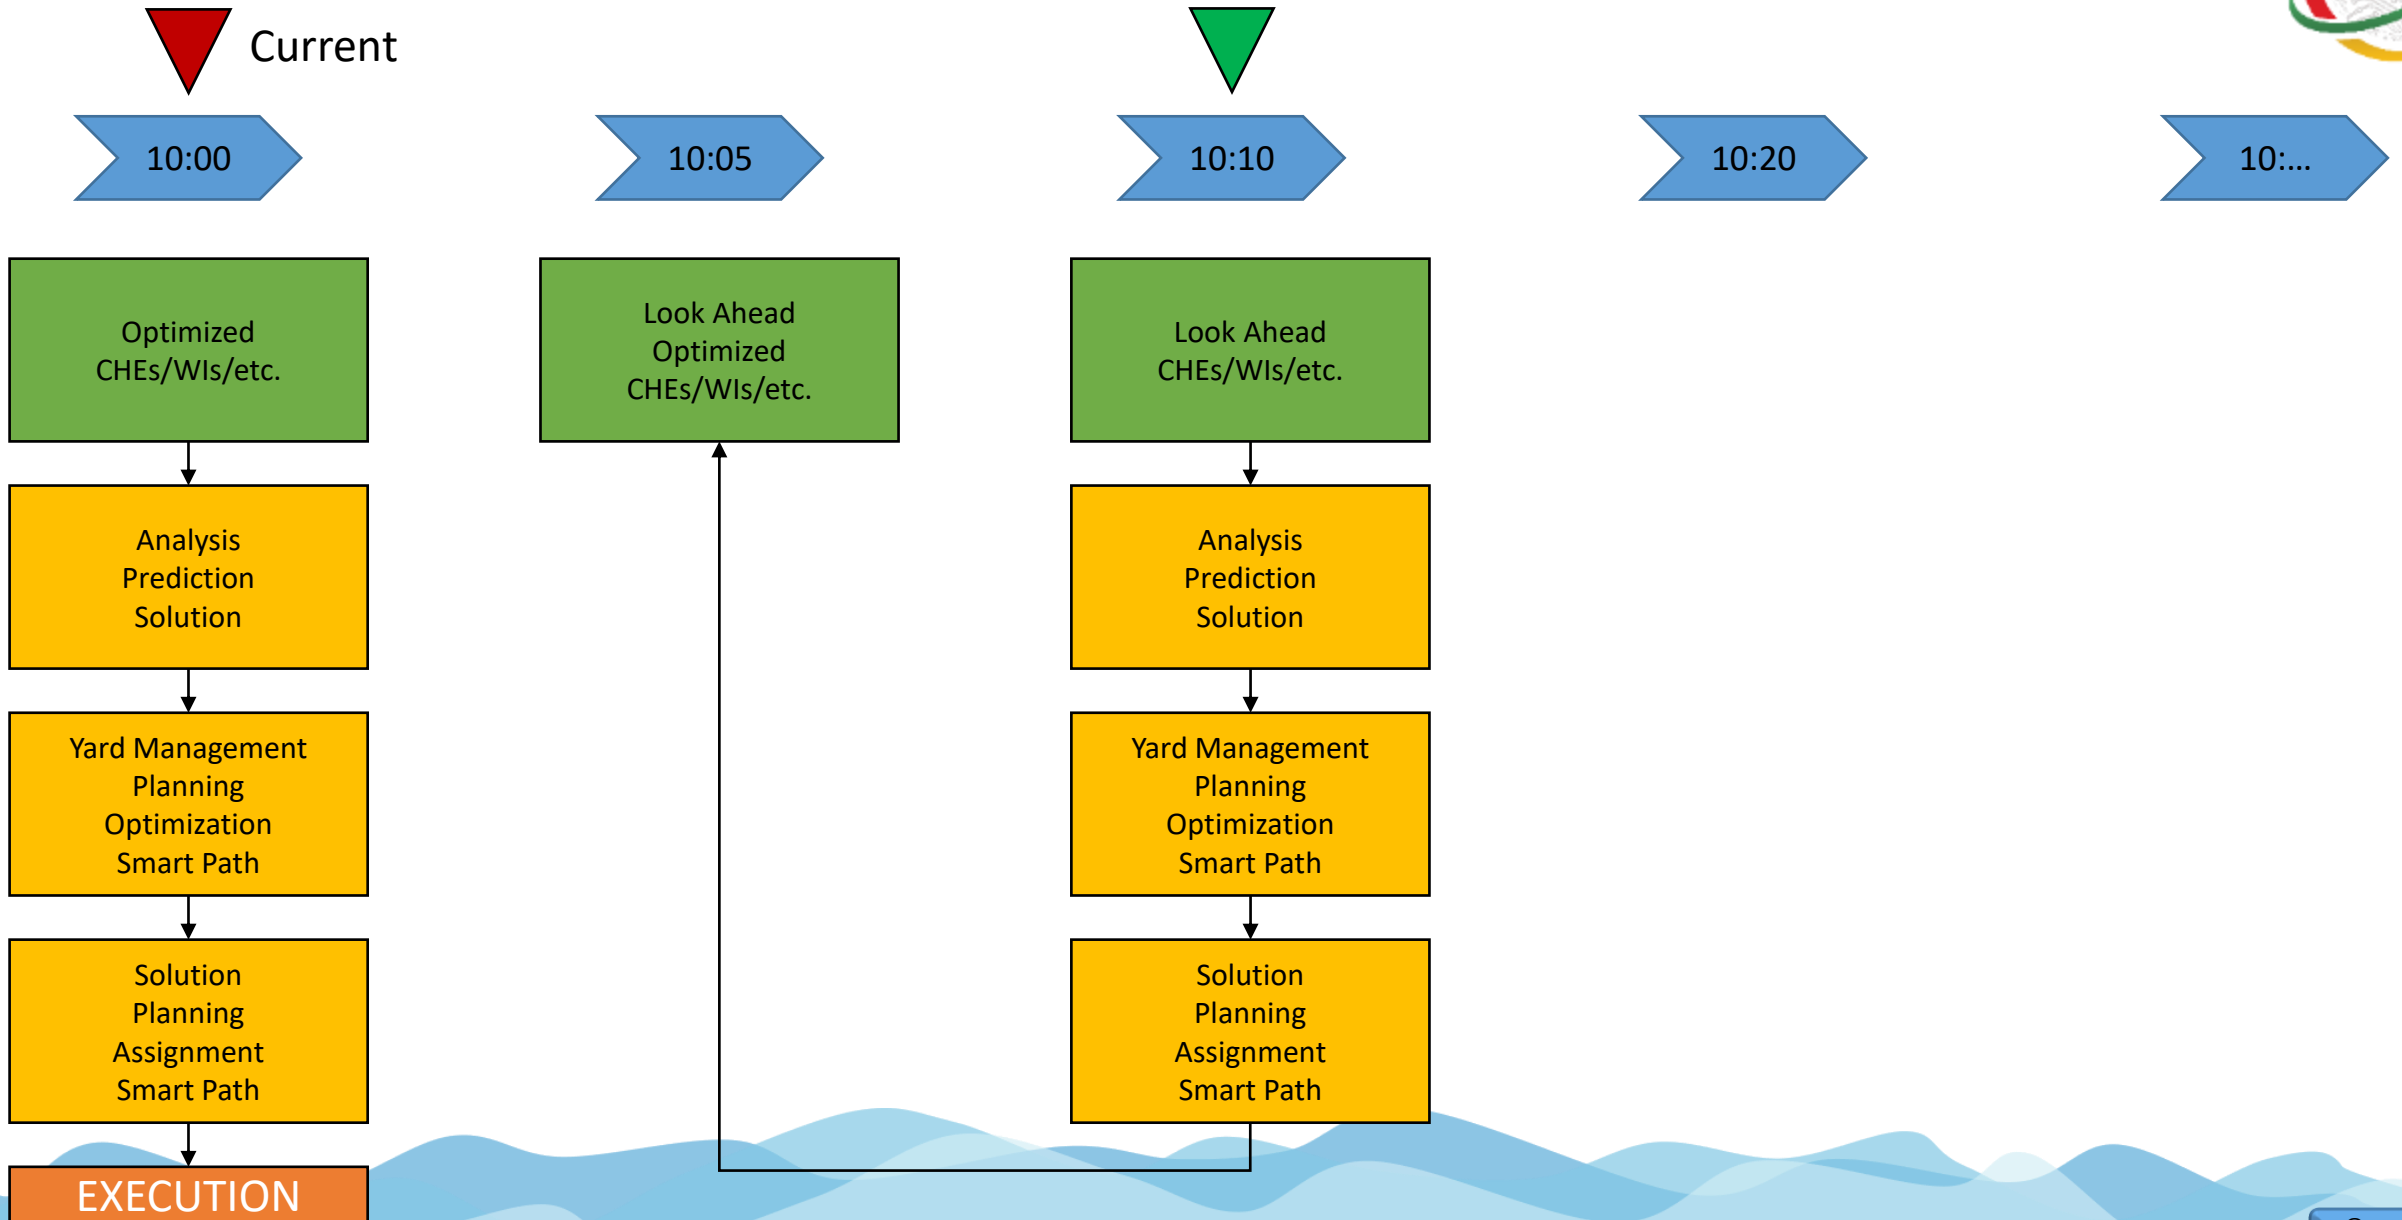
Current

10:00

10:05

10:10

10:20

10:...

Optimized
CHEs/WIs/etc.

Analysis
Prediction
Solution

Yard Management
Planning
Optimization
Smart Path

Solution
Planning
Assignment
Smart Path

EXECUTION

Look Ahead
Optimized
CHEs/WIs/etc.

Look Ahead
CHEs/WIs/etc.

Analysis
Prediction
Solution

Yard Management
Planning
Optimization
Smart Path

Solution
Planning
Assignment
Smart Path